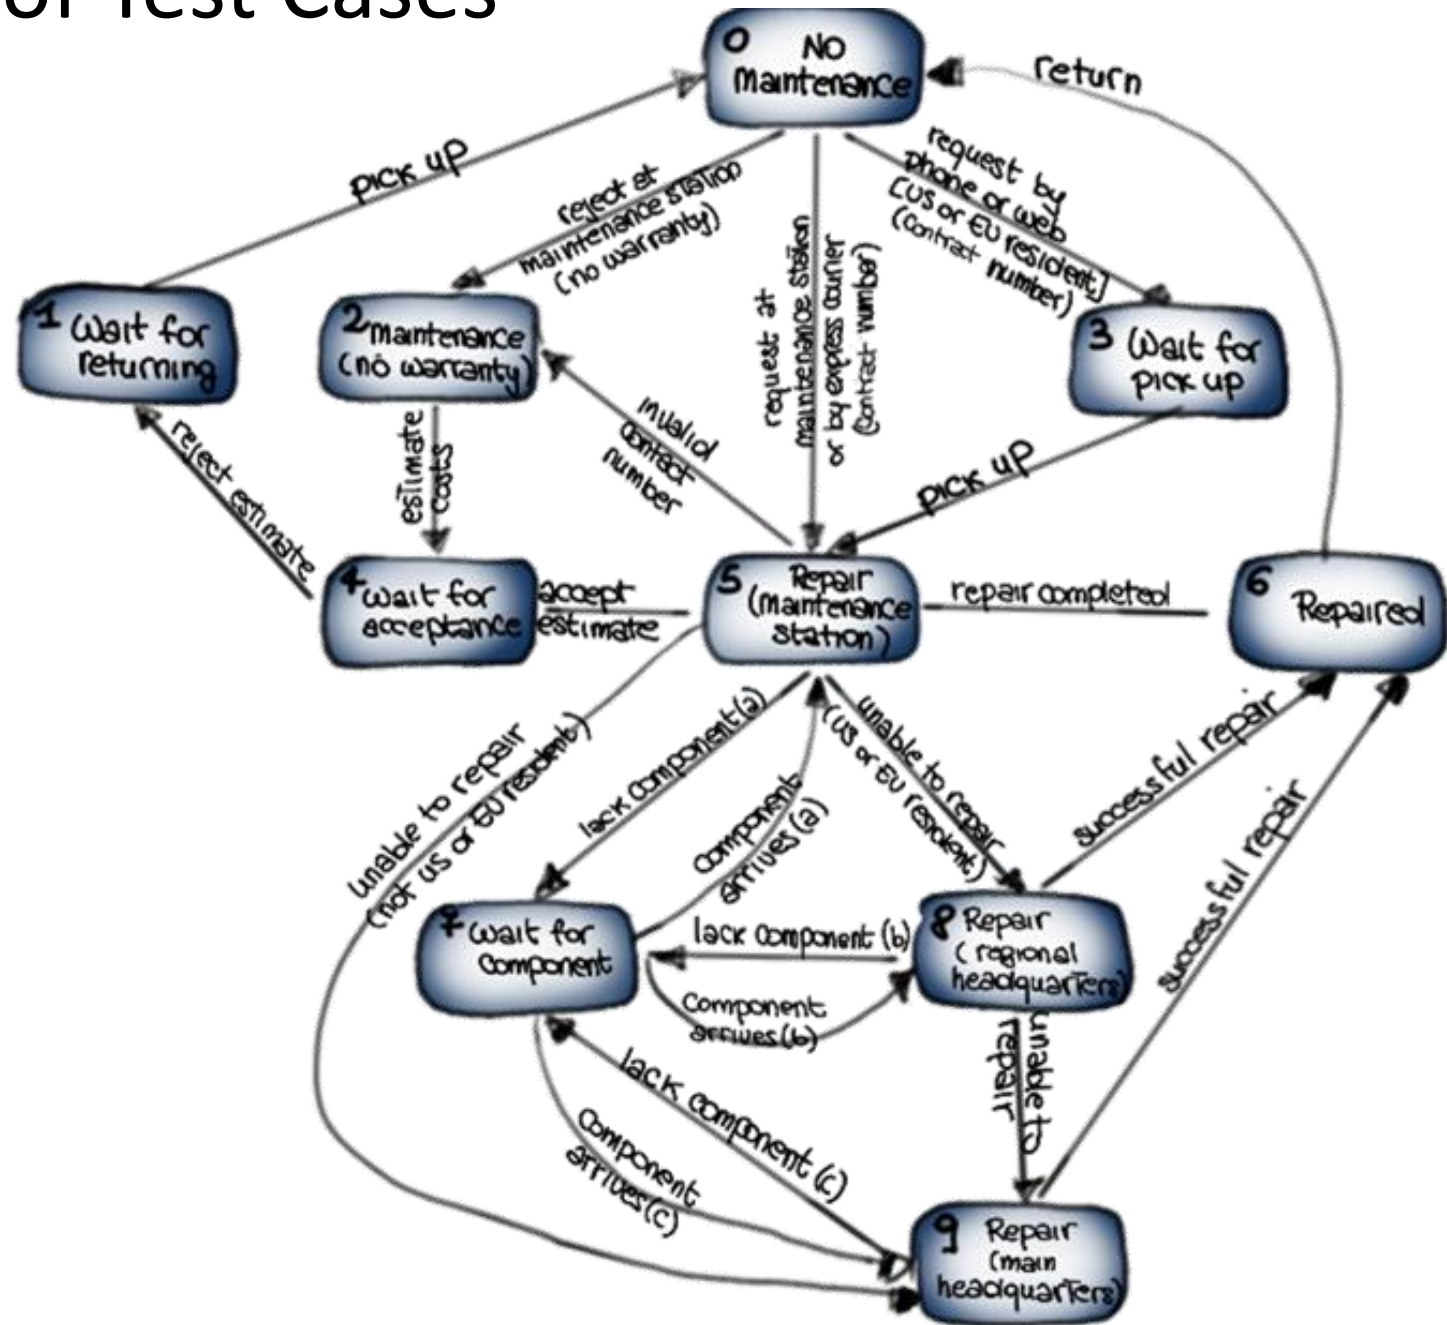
of Test Cases

0 NO Maintenance

return

pick up

reject at maintenance station (no warranty)

request at maintenance station or by express courier (contract number)

request by phone or web [US or EU resident] (contract number)

1 Wait for returning

2 Maintenance (no warranty)

3 Wait for pick up

reject estimate

estimate costs

invalid contact number

pick up

4 Wait for acceptance

accept estimate

5 Repair (maintenance station)

repair completed

6 Repaired

unable to repair (not US or EU resident)

lack component (a)

component arrives (a)

unable to repair (US or EU resident)

successful repair

successful repair

7 Wait for component

lack component (b)

component arrives (b)

8 Repair (regional headquarters)

unable to repair

lack component (c)

component arrives (c)

9 Repair (main headquarters)